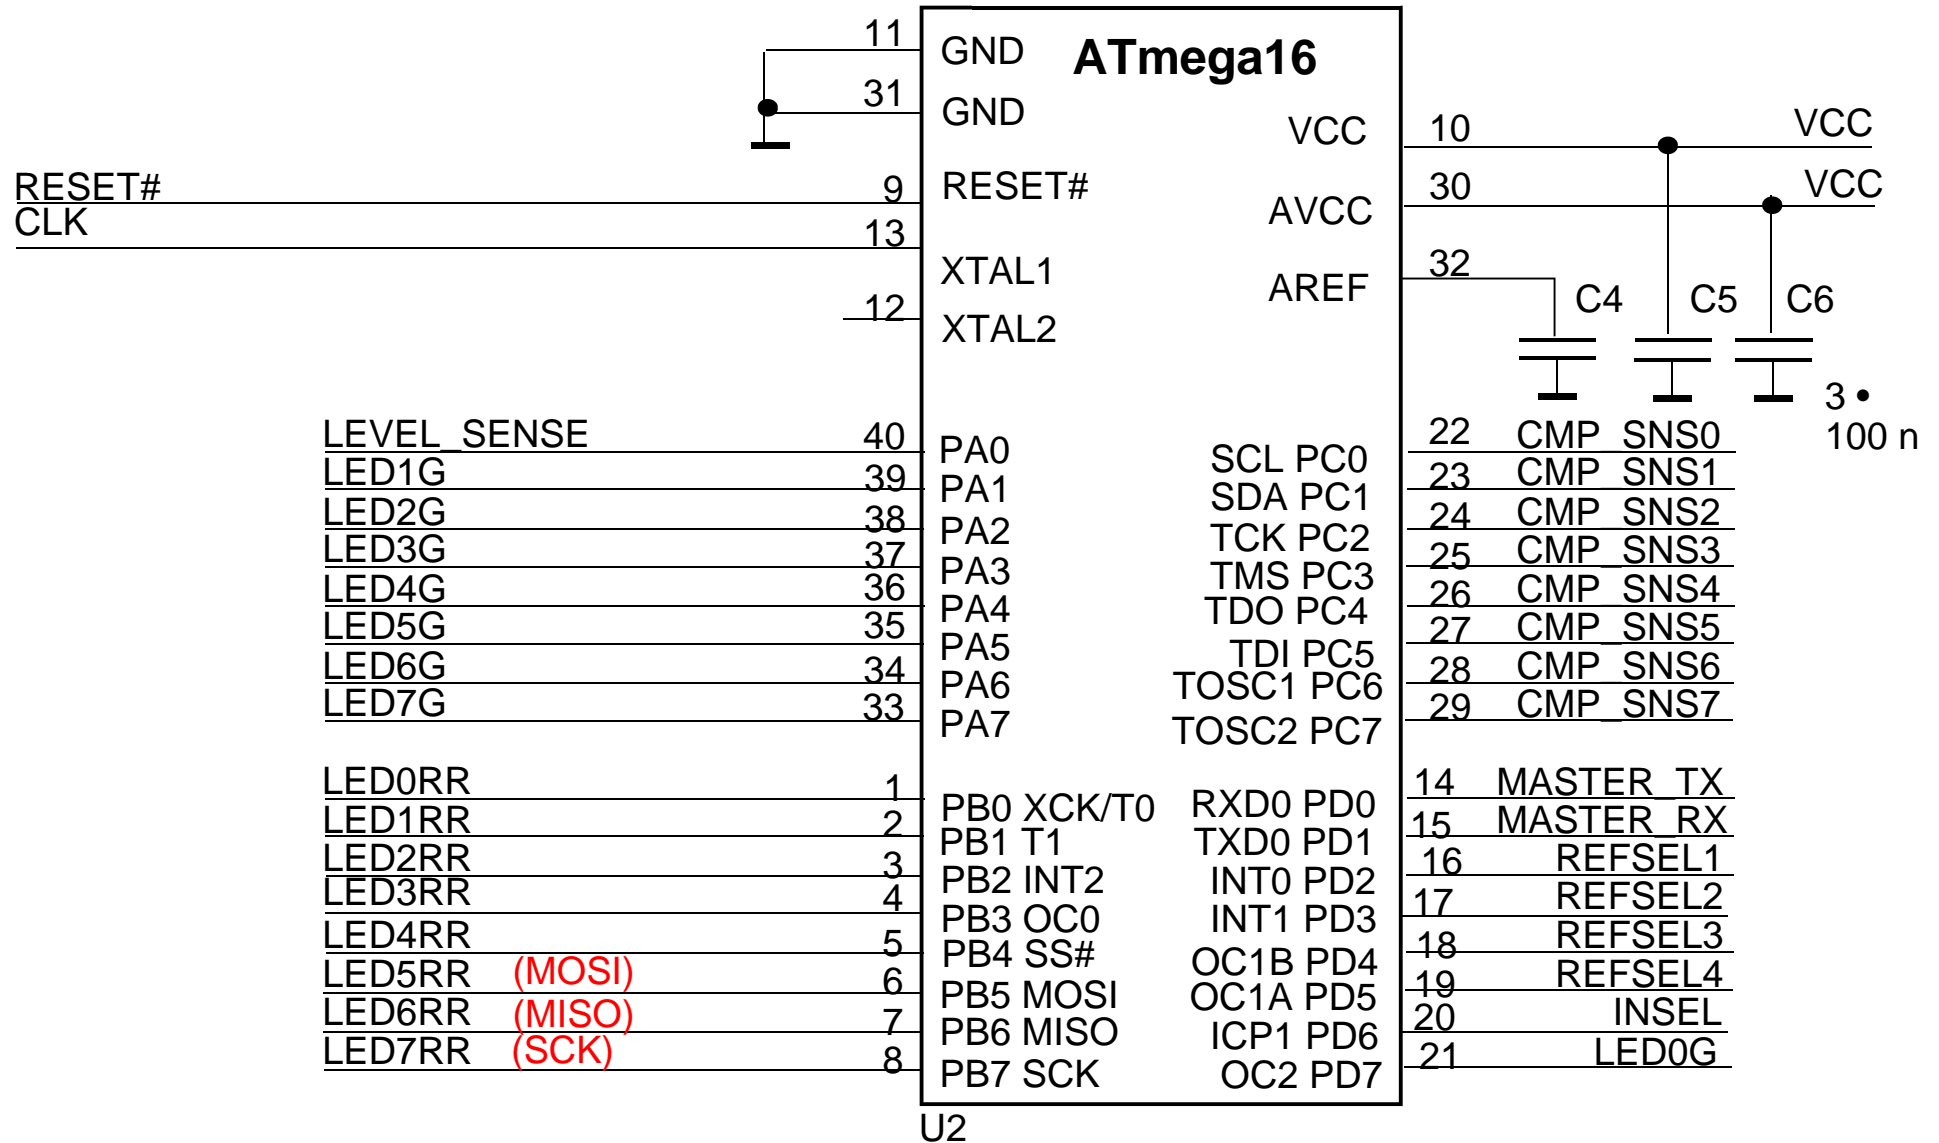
ATmega16

11 GND
31 GND
VCC 10 VCC
RESET# 9 RESET#
AVCC 30 VCC
CLK 13 XTAL1
AREF 32
12 XTAL2
C4 C5 C6
3 • 100 n

LEVEL_SENSE 40 PA0
LED1G 39 PA1
LED2G 38 PA2
LED3G 37 PA3
LED4G 36 PA4
LED5G 35 PA5
LED6G 34 PA6
LED7G 33 PA7

SCL PC0 22 CMP_SNS0
SDA PC1 23 CMP_SNS1
TCK PC2 24 CMP_SNS2
TMS PC3 25 CMP_SNS3
TDO PC4 26 CMP_SNS4
TDI PC5 27 CMP_SNS5
TOSC1 PC6 28 CMP_SNS6
TOSC2 PC7 29 CMP_SNS7

LED0RR 1 PB0 XCK/T0
LED1RR 2 PB1 T1
LED2RR 3 PB2 INT2
LED3RR 4 PB3 OC0
LED4RR 5 PB4 SS#
LED5RR (MOSI) 6 PB5 MOSI
LED6RR (MISO) 7 PB6 MISO
LED7RR (SCK) 8 PB7 SCK

RXD0 PD0 14 MASTER_TX
TXD0 PD1 15 MASTER_RX
INT0 PD2 16 REFSEL1
INT1 PD3 17 REFSEL2
OC1B PD4 18 REFSEL3
OC1A PD5 19 REFSEL4
ICP1 PD6 20 INSEL
OC2 PD7 21 LED0G

U2